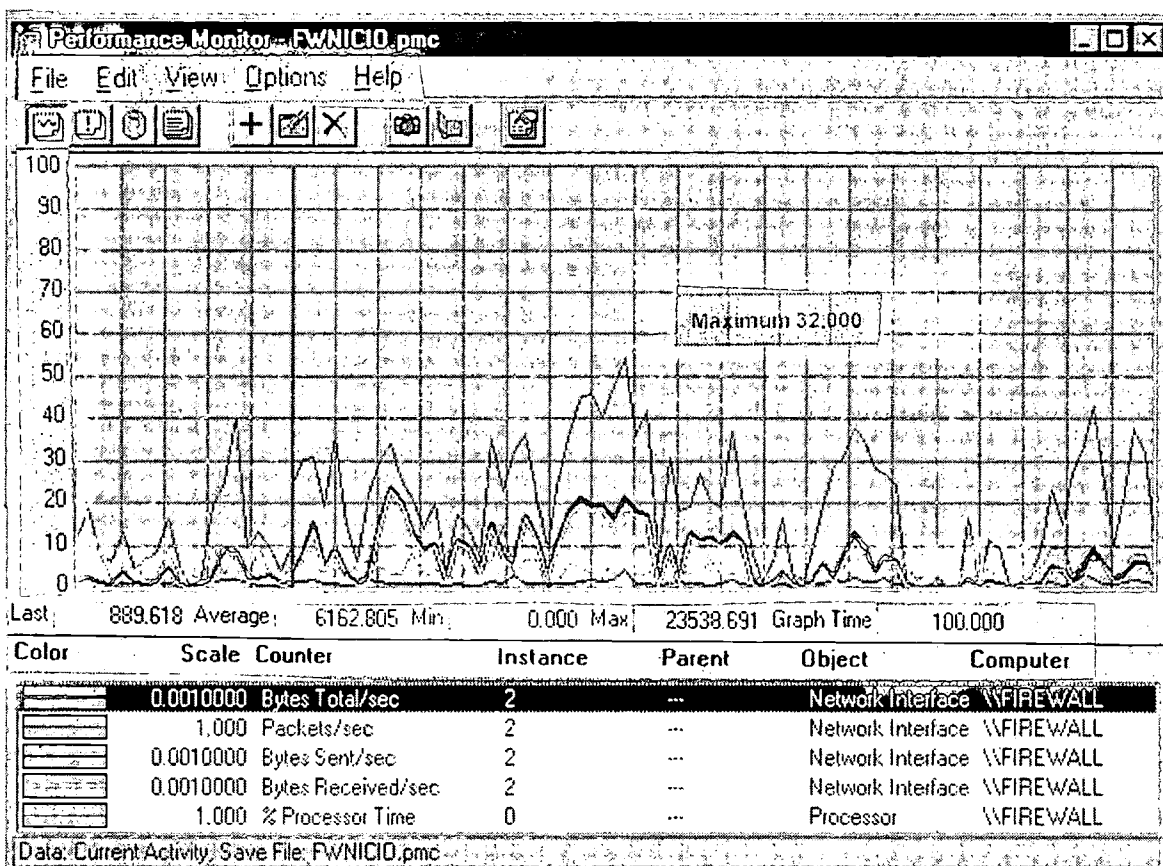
Performance Monitor - FWNIC10.pmc

File Edit View Options Help

100
90
80
70
60
50
40
30
20
10
0

Maximum 32.000

Last 889.618 Average 6162.805 Min 0.000 Max 23538.691 Graph Time 100.000

| Color | Scale | Counter | Instance | Parent | Object | Computer |
|---|---|---|---|---|---|---|
| | 0.0010000 | Bytes Total/sec | 2 | --- | Network Interface | \\FIREWALL |
| | 1.000 | Packets/sec | 2 | --- | Network Interface | \\FIREWALL |
| | 0.0010000 | Bytes Sent/sec | 2 | --- | Network Interface | \\FIREWALL |
| | 0.0010000 | Bytes Received/sec | 2 | --- | Network Interface | \\FIREWALL |
| | 1.000 | % Processor Time | 0 | --- | Processor | \\FIREWALL |

Data: Current Activity Save File: FWNIC10.pmc